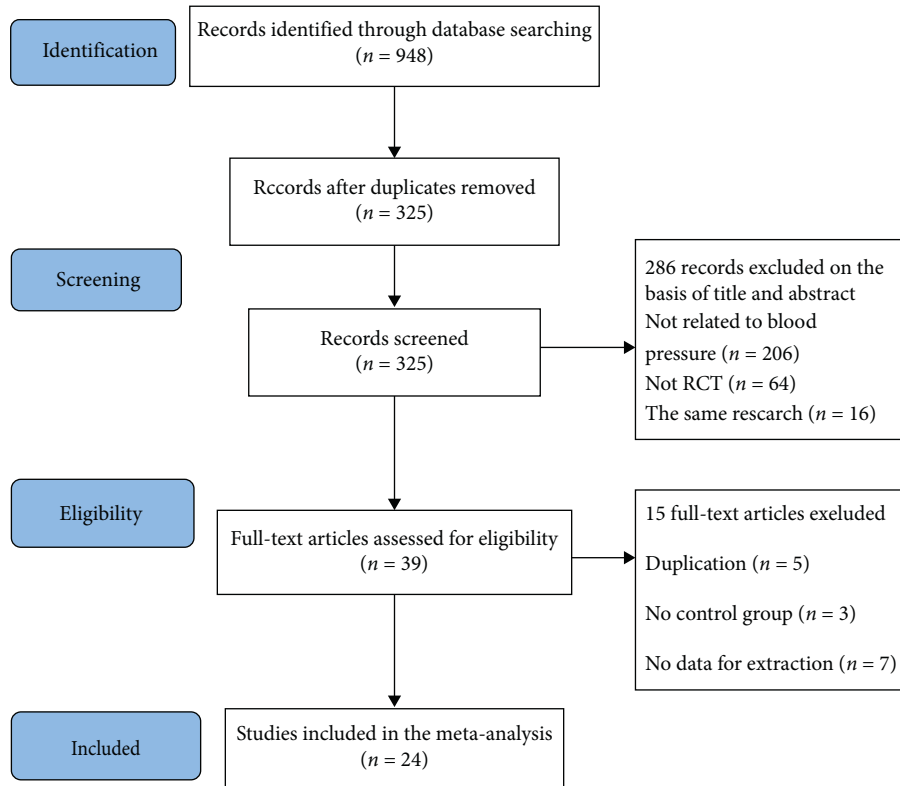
Identification

Records identified through database searching ($n = 948$)

Rccords after duplicates removed ($n = 325$)

Screening

Records screened ($n = 325$)

286 records excluded on the basis of title and abstract
Not related to blood pressure ($n = 206$)
Not RCT ($n = 64$)
The same rescarch ($n = 16$)

Eligibility

Full-text articles assessed for eligibility ($n = 39$)

15 full-text articles exeluded

Duplication ($n = 5$)

No control group ($n = 3$)

No data for extraction ($n = 7$)

Included

Studies included in the meta-analysis ($n = 24$)